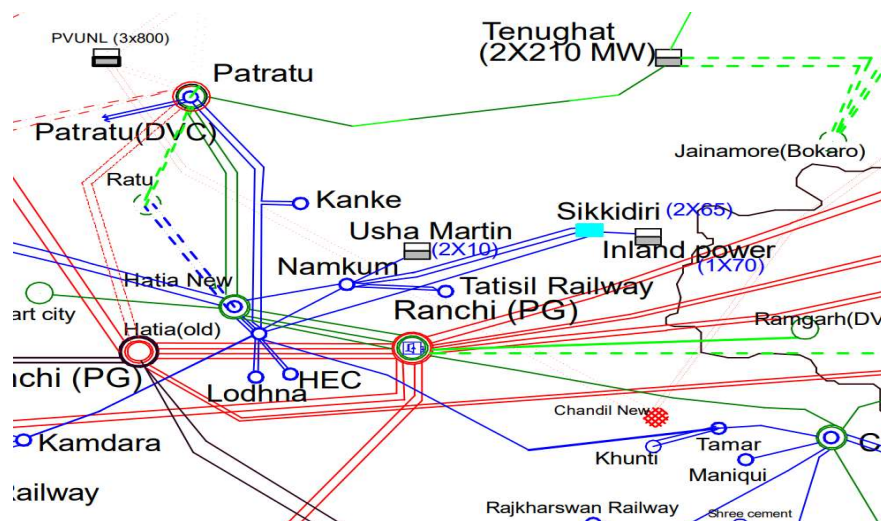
PVUNL (3x800)

Tenughat
(2X210 MW)

Patratu

Patratu(DVC)

Jainamore(Bokaro)

Ratu

Kanke

Sikkidiri (2X65)

Usha Martin
(2X10)

Inland power
(1X70)

Namkum

Tatisil Railway

Hatia New

art city

Ranchi (PG)

Ramgarh(DV

Hatia(old)

nchi (PG)

HEC

Lodhna

Chandil New

Kamdara

Tamar

Khunti

Maniqui

C

ailway

Rajkharswan Railway

Shree cement